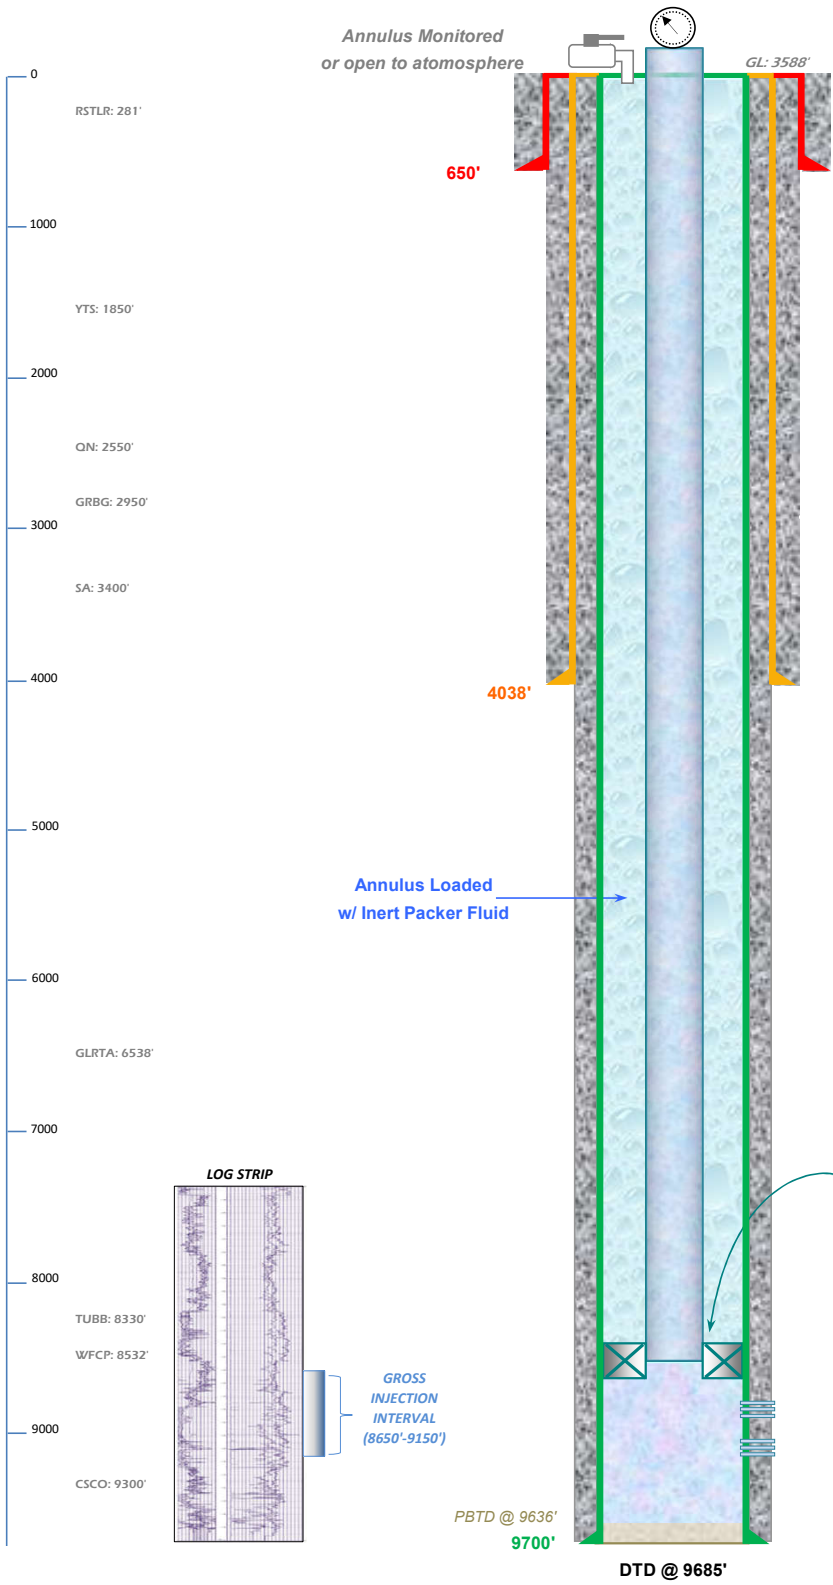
Annulus Monitored
or open to atomosphere

GL: 3588'

0

RSTLR: 281'

650'

1000

YTS: 1850'

2000

QN: 2550'

GRBG: 2950'

3000

SA: 3400'

4000

4038'

5000

Annulus Loaded
w/ Inert Packer Fluid

6000

GLRTA: 6538'

7000

LOG STRIP

8000

TUBB: 8330'

WFCP: 8532'

GROSS
INJECTION
INTERVAL
(8650'-9150')

9000

CSCO: 9300'

PBTD @ 9636'

9700'

DTD @ 9685'